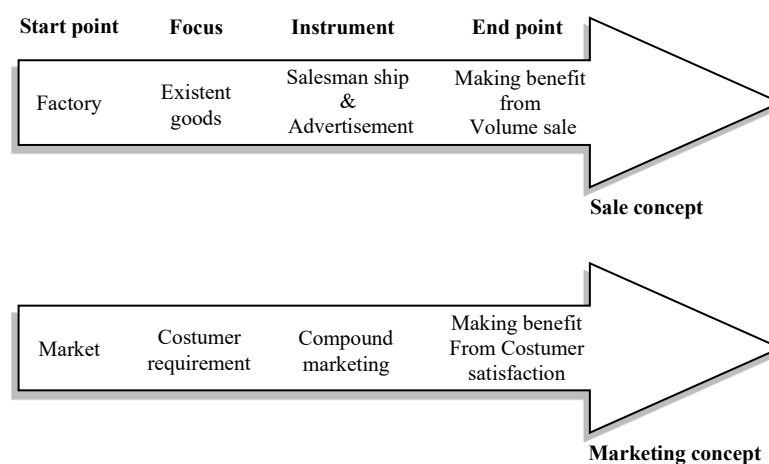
Start point Focus Instrument End point

Factory Existent goods Salesman ship & Advertisement Making benefit from Volume sale

Sale concept

Market Costumer requirement Compound marketing Making benefit From Costumer satisfaction

Marketing concept